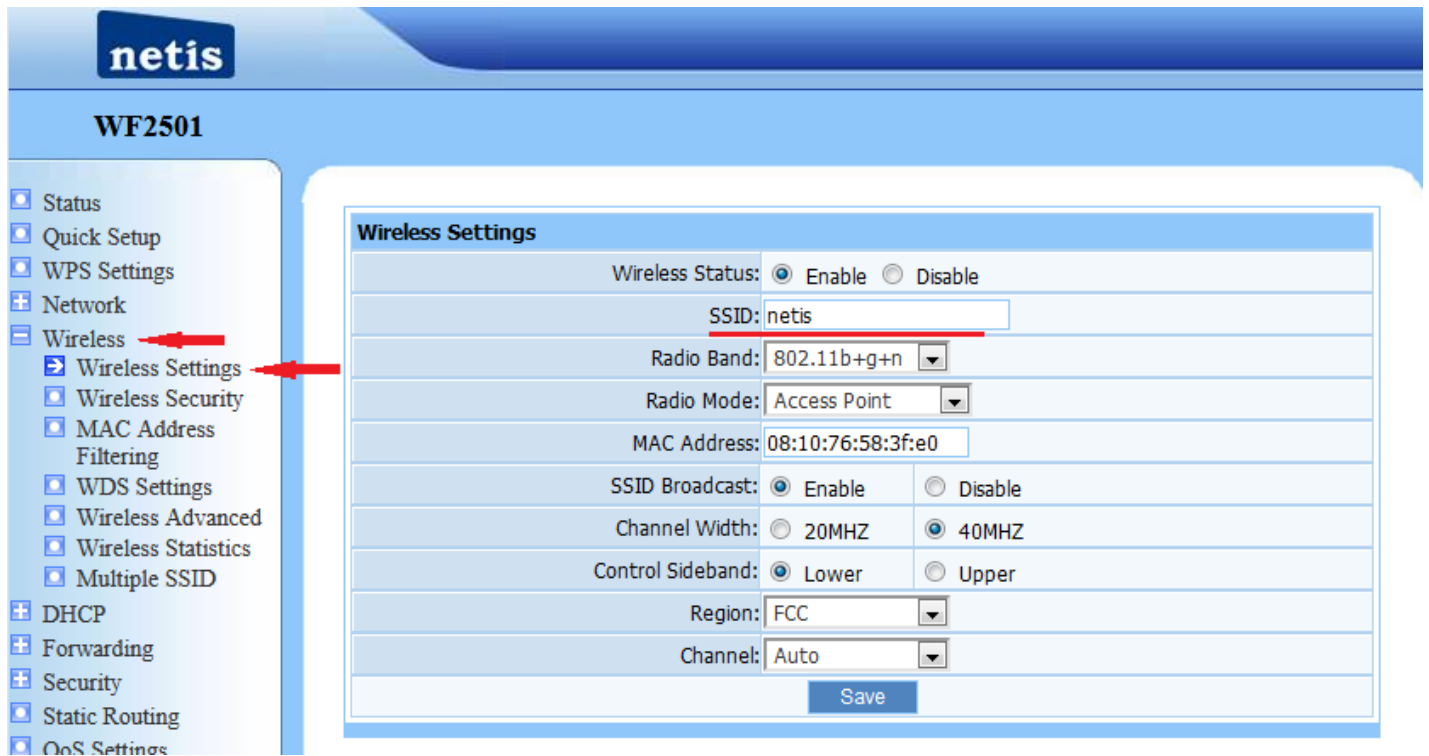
netis

WF2501

Status
Quick Setup
WPS Settings
Network
Wireless
Wireless Settings
Wireless Security
MAC Address Filtering
WDS Settings
Wireless Advanced
Wireless Statistics
Multiple SSID
DHCP
Forwarding
Security
Static Routing
QoS Settings

Wireless Settings

| | | |
|---|---|---|
| Wireless Status: | Enable Disable | |
| SSID: | netis | |
| Radio Band: | 802.11b+g+n | |
| Radio Mode: | Access Point | |
| MAC Address: | 08:10:76:58:3f:e0 | |
| SSID Broadcast: | Enable | Disable |
| Channel Width: | 20MHZ | 40MHZ |
| Control Sideband: | Lower | Upper |
| Region: | FCC | |
| Channel: | Auto | |

Save